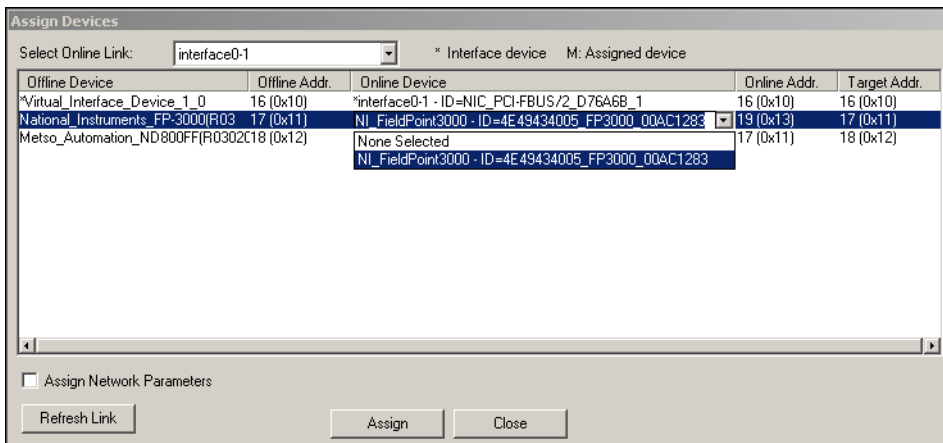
Assign Devices

Select Online Link: interface0-1

* Interface device M: Assigned device

| Offline Device | Offline Addr. | Online Device | Online Addr. | Target Addr. |
|---|---|---|---|---|
| *Virtual_Interface_Device_1_0 | 16 (0x10) | *interface0-1 - ID=NIC_PCI-FBUS/2_D76A6B_1 | 16 (0x10) | 16 (0x10) |
| National_Instruments_FP-3000(R03 | 17 (0x11) | NI_FieldPoint3000 - ID=4E49434005_FP3000_00AC1283 | 19 (0x13) | 17 (0x11) |
| Metso_Automation_ND800FF(R0302C | 18 (0x12) | | 17 (0x11) | 18 (0x12) |

None Selected
NI_FieldPoint3000 - ID=4E49434005_FP3000_00AC1283

Assign Network Parameters

Refresh Link

Assign

Close